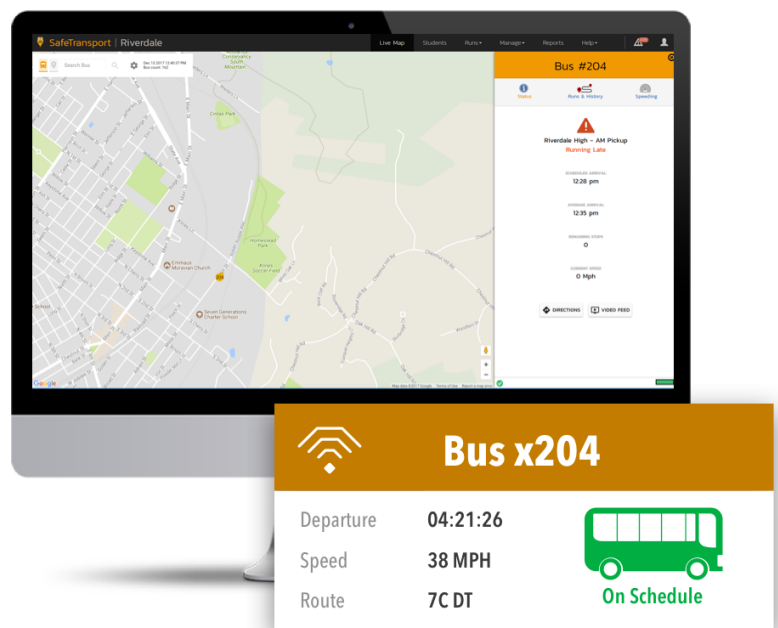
SafeTransport | Riverdale

Live Map Students Runs Manage Reports Help

Search Bus

Dec 13 2017 12:40:27 PM
Bus count: 142

Bus #204

Status Runs & History Speeding

Riverdale High - AM Pickup
Running Late

SCHEDULED ARRIVAL
12:28 pm

EXPECTED ARRIVAL
12:35 pm

REMAINING STOPS
0

CURRENT SPEED
0 Mph

DIRECTIONS VIDEO FEED

Cinas Park

Emmaus Moravian Church

Seven Generations Charter School

Homestead Park

Kings Soccer Field

Google

Bus x204

Departure 04:21:26
Speed 38 MPH
Route 7C DT

On Schedule